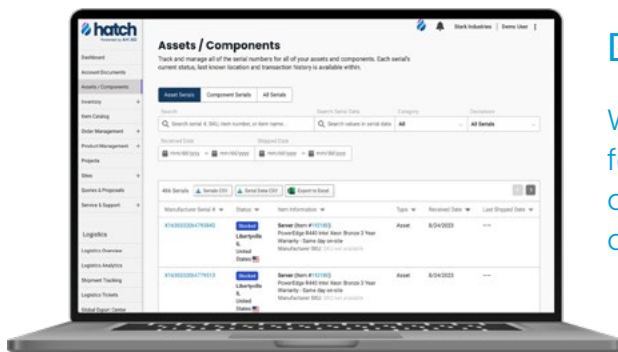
hatch
Powered by AVT.360

Stark Industries | Demo User

Dashboard
Account Documents
Assets / Components
Inventory +
Item Catalog
Order Management +
Product Management +
Projects
Sites +
Quotes & Proposals
Service & Support +
Logistics
Logistics Overview
Logistics Analytics
Shipment Tracking
Logistics Tickets
Global Export Center

Assets / Components

Track and manage all of the serial numbers for all of your assets and components. Each serial's current status, last known location and transaction history is available within.

Asset Serials | Component Serials | All Serials

Search
Search serial #, SKU, item number, or item name...
Search Serial Data
Search values in serial data
Category
All
Deviations
All Serials
Received Date
mm/dd/yyyy — mm/dd/yyyy
Shipped Date
mm/dd/yyyy — mm/dd/yyyy

464 Serials | Serials CSV | Serial Data CSV | Export to Excel

| Manufacturer Serial # | Status | Item Information | Type | Received Date | Last Shipped Date |
|---|---|---|---|---|---|
| 7143502064793840 | Stocked Libertyville IL United States | Server (Item #112180) PowerEdge R440 Intel Xeon Bronze 3 Year Warranty - Same day on-site Manufacturer SKU: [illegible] | Asset | 8/24/2023 | --- |
| 7143502064779513 | Stocked Libertyville IL United States | Server (Item #112180) PowerEdge R440 Intel Xeon Bronze 3 Year Warranty - Same day on-site Manufacturer SKU: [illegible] | Asset | 8/24/2023 | --- |

D
W
fe
c
c